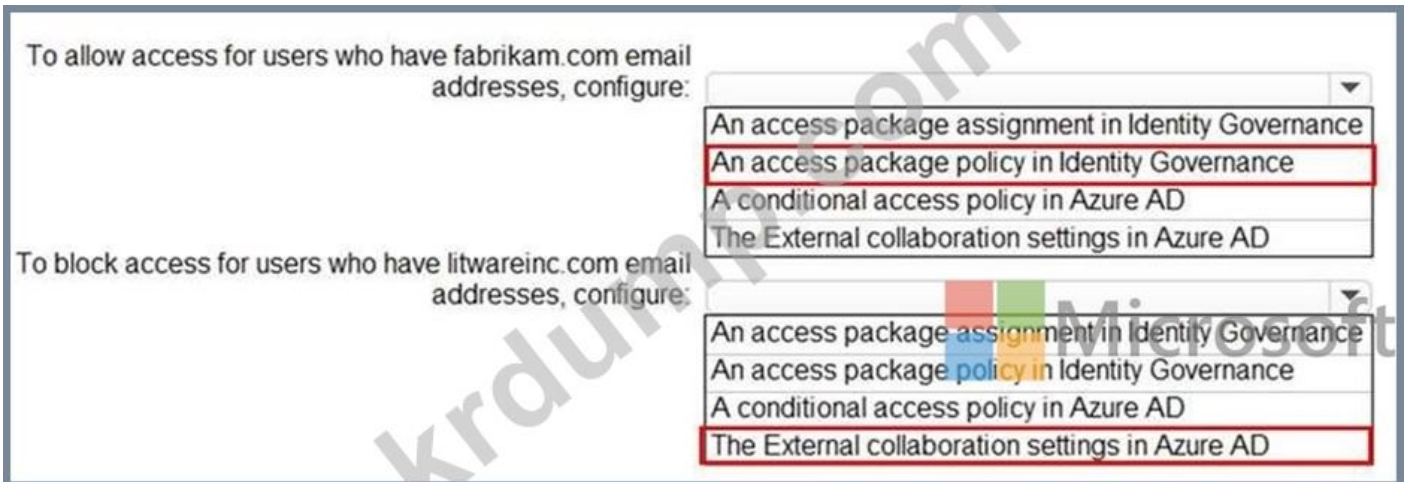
To allow access for users who have fabrikam.com email addresses, configure:

An access package assignment in Identity Governance
An access package policy in Identity Governance
A conditional access policy in Azure AD
The External collaboration settings in Azure AD

To block access for users who have litwareinc.com email addresses, configure:

An access package assignment in Identity Governance
An access package policy in Identity Governance
A conditional access policy in Azure AD
The External collaboration settings in Azure AD

krdump.com
Microsoft